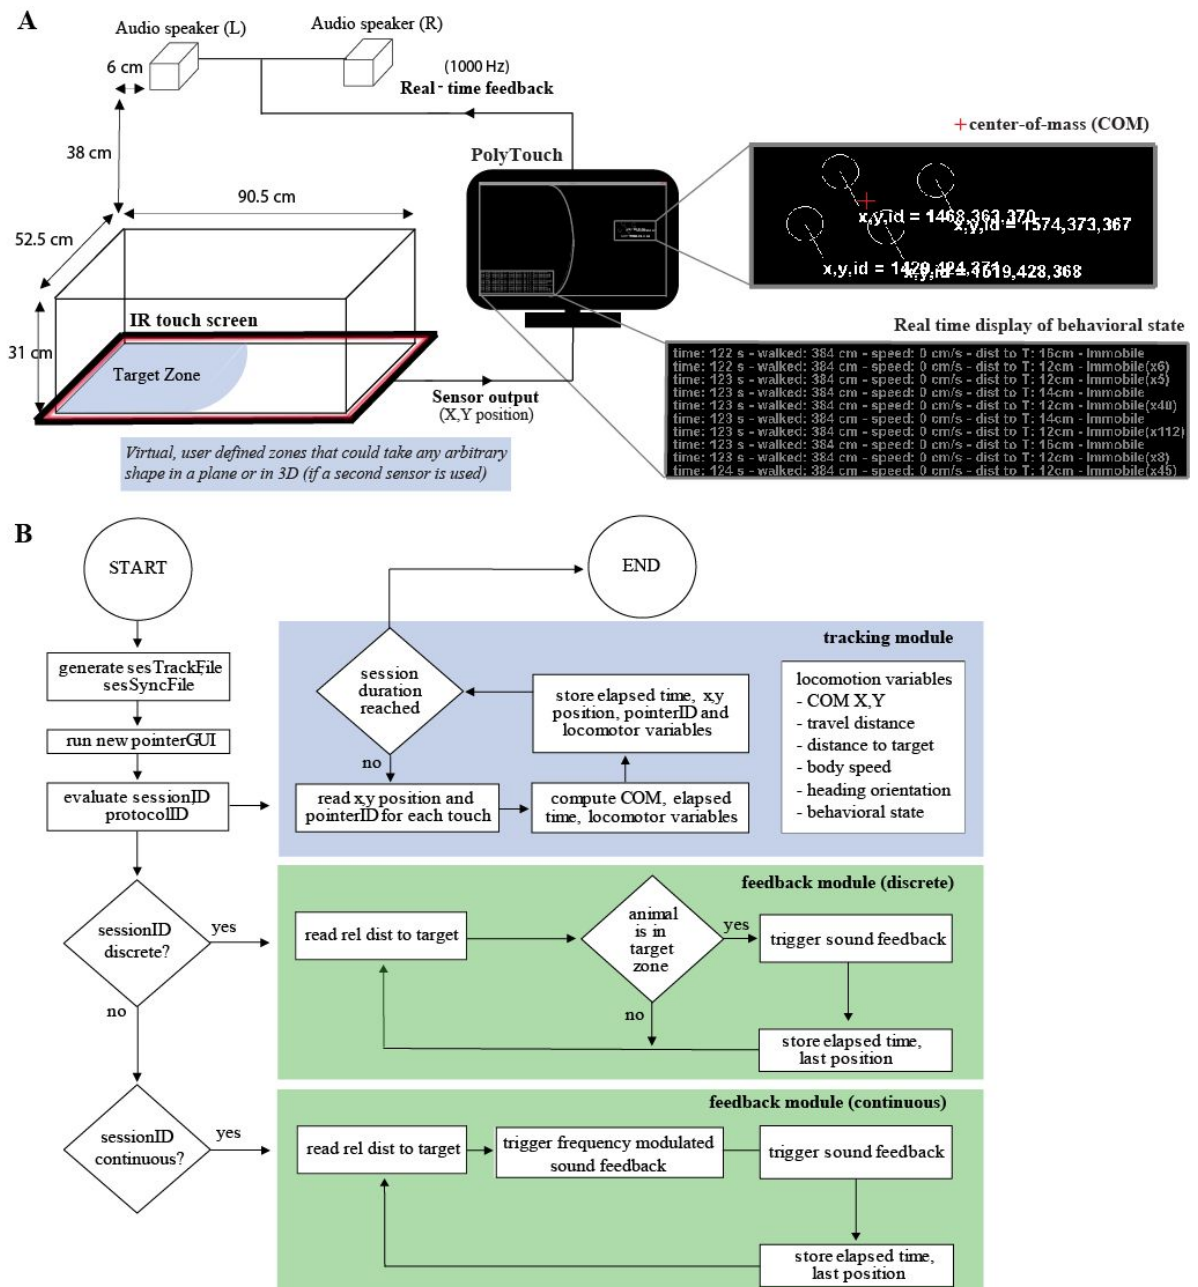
A

Audio speaker (L)

Audio speaker (R)

6 cm

(1000 Hz)
Real - time feedback

38 cm

PolyTouch

+center-of-mass (COM)

x,y,id = 1468,363,370
x,y,id = 1574,373,367
x,y,id = 1429,424,371
x,y,id = 1619,428,368

90.5 cm

52.5 cm

31 cm

IR touch screen

Target Zone

Sensor output
(X,Y position)

Real time display of behavioral state

time: 122 s - walked: 384 cm - speed: 0 cm/s - dist to T: 15cm - Immobile
time: 122 s - walked: 384 cm - speed: 0 cm/s - dist to T: 12cm - Immobile(x6)
time: 123 s - walked: 384 cm - speed: 0 cm/s - dist to T: 12cm - Immobile(x5)
time: 123 s - walked: 384 cm - speed: 0 cm/s - dist to T: 14cm - Immobile
time: 123 s - walked: 384 cm - speed: 0 cm/s - dist to T: 12cm - Immobile(x40)
time: 123 s - walked: 384 cm - speed: 0 cm/s - dist to T: 14cm - Immobile
time: 123 s - walked: 384 cm - speed: 0 cm/s - dist to T: 12cm - Immobile(x112)
time: 123 s - walked: 384 cm - speed: 0 cm/s - dist to T: 15cm - Immobile
time: 123 s - walked: 384 cm - speed: 0 cm/s - dist to T: 12cm - Immobile(x8)
time: 124 s - walked: 384 cm - speed: 0 cm/s - dist to T: 12cm - Immobile(x45)

Virtual, user defined zones that could take any arbitrary shape in a plane or in 3D (if a second sensor is used)

B

START

END

tracking module

generate sesTrackFile sesSyncFile

session duration reached

store elapsed time, x,y position, pointerID and locomotor variables

locomotion variables
- COM X,Y
- travel distance
- distance to target
- body speed
- heading orientation
- behavioral state

run new pointerGUI

no

evaluate sessionID protocolID

read x,y position and pointerID for each touch

compute COM, elapsed time, locomotor variables

feedback module (discrete)

sessionID discrete?

yes

read rel dist to target

animal is in target zone

yes

trigger sound feedback

no

no

store elapsed time, last position

feedback module (continuous)

sessionID continuous?

yes

read rel dist to target

trigger frequency modulated sound feedback

trigger sound feedback

store elapsed time, last position